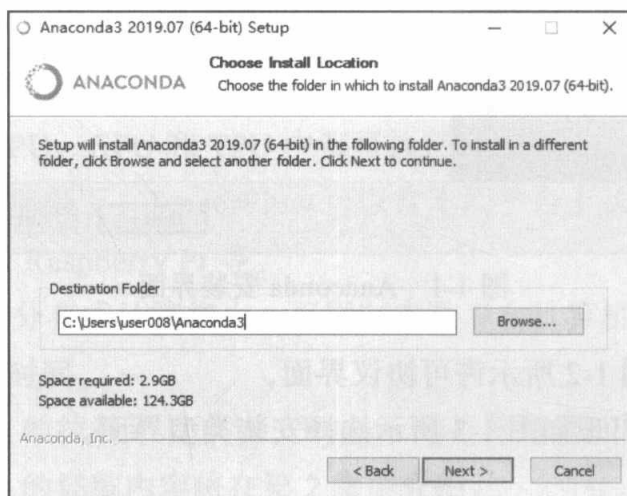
Anaconda3 2019.07 (64-bit) Setup

ANACONDA

Choose Install Location

Choose the folder in which to install Anaconda3 2019.07 (64-bit).

Setup will install Anaconda3 2019.07 (64-bit) in the following folder. To install in a different folder, click Browse and select another folder. Click Next to continue.

Destination Folder

C:\Users\user008\Anaconda3

Browse...

Space required: 2.9GB
Space available: 124.3GB

Anaconda, Inc.

< Back

Next >

Cancel